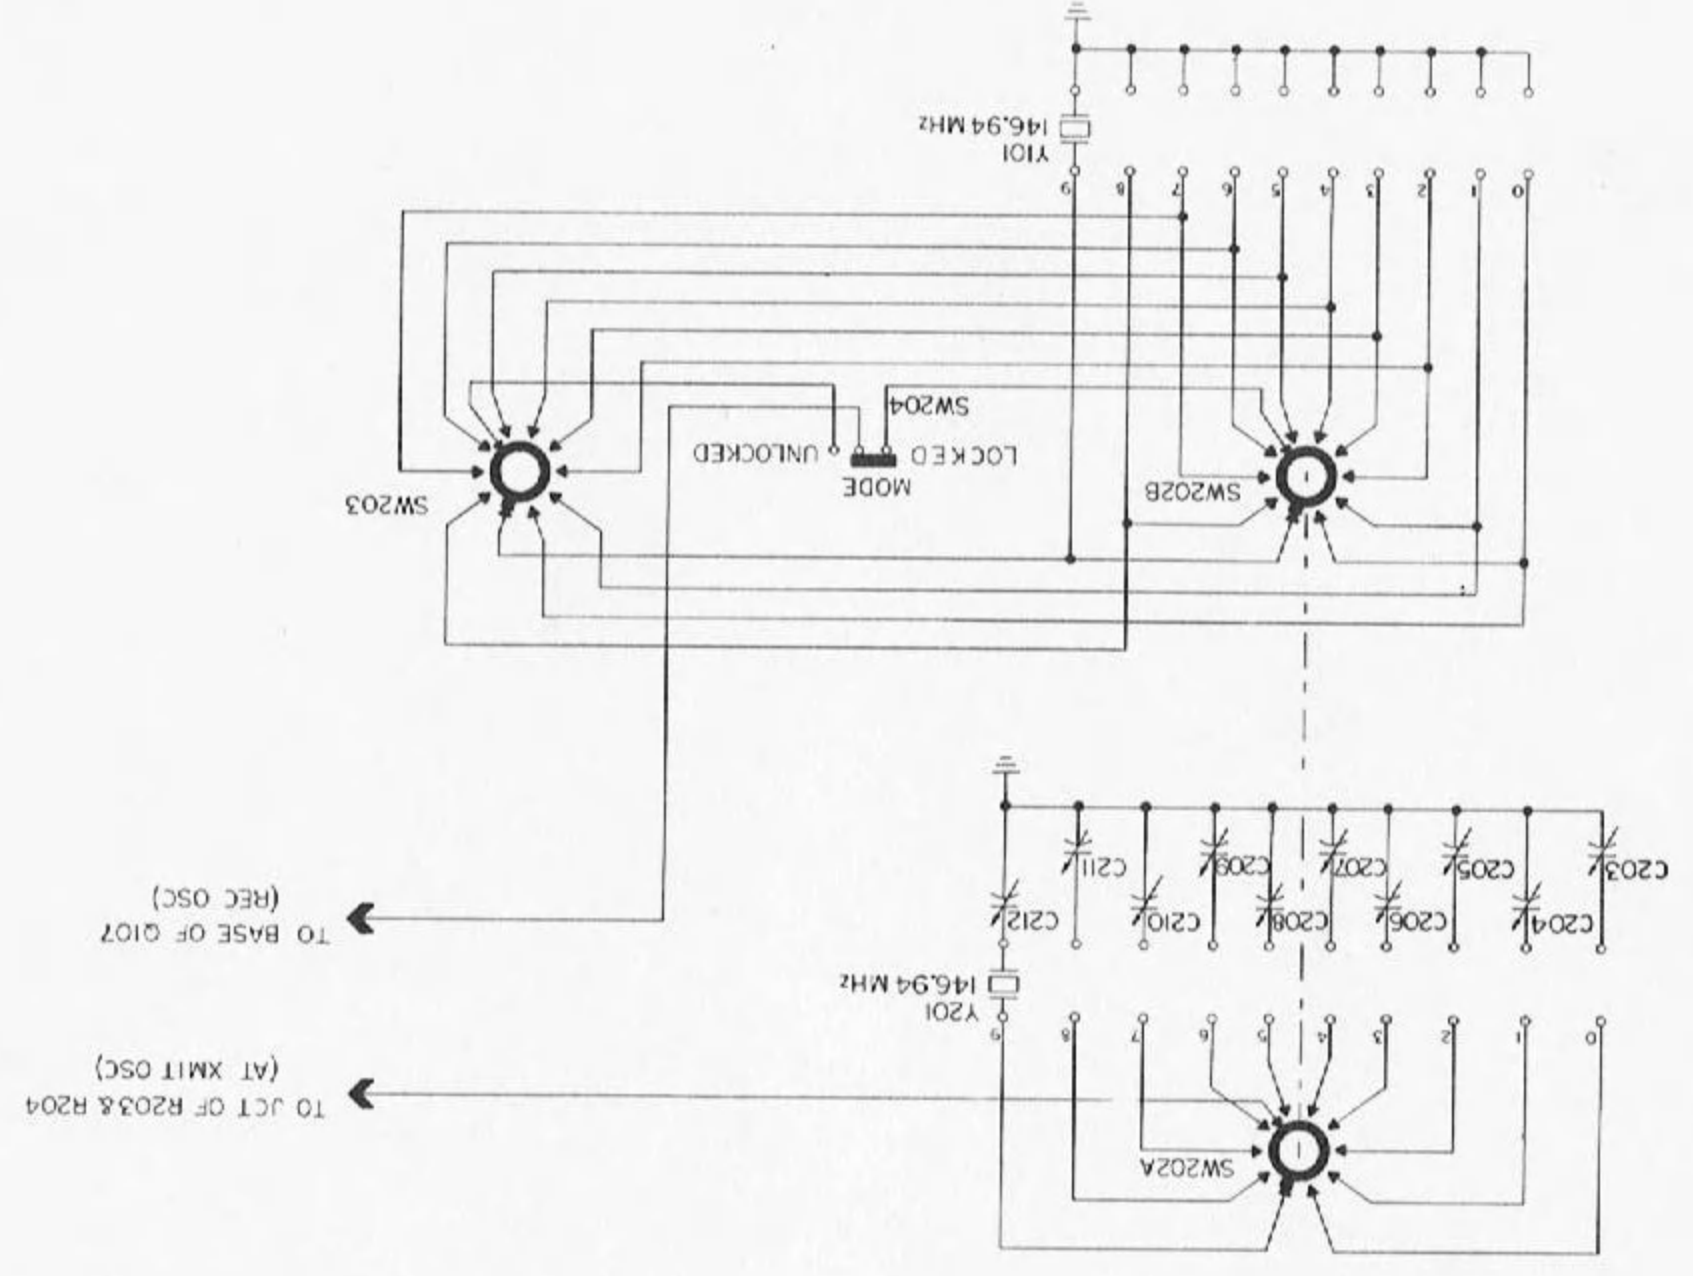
Y101
146.94 MHz
9 8 7 6 5 4 3 2 1 0
SW204
LOCKED
UNLOCKED
MODE
SW202B
SW203
C203
C204
C205
C206
C207
C208
C209
C210
C211
C212
Y201
146.94 MHz
9 8 7 6 5 4 3 2 1 0
SW202A
TO BASE OF Q107
(REC OSC)
TO JCT OF R203 & R204
(AT XMIT OSC)